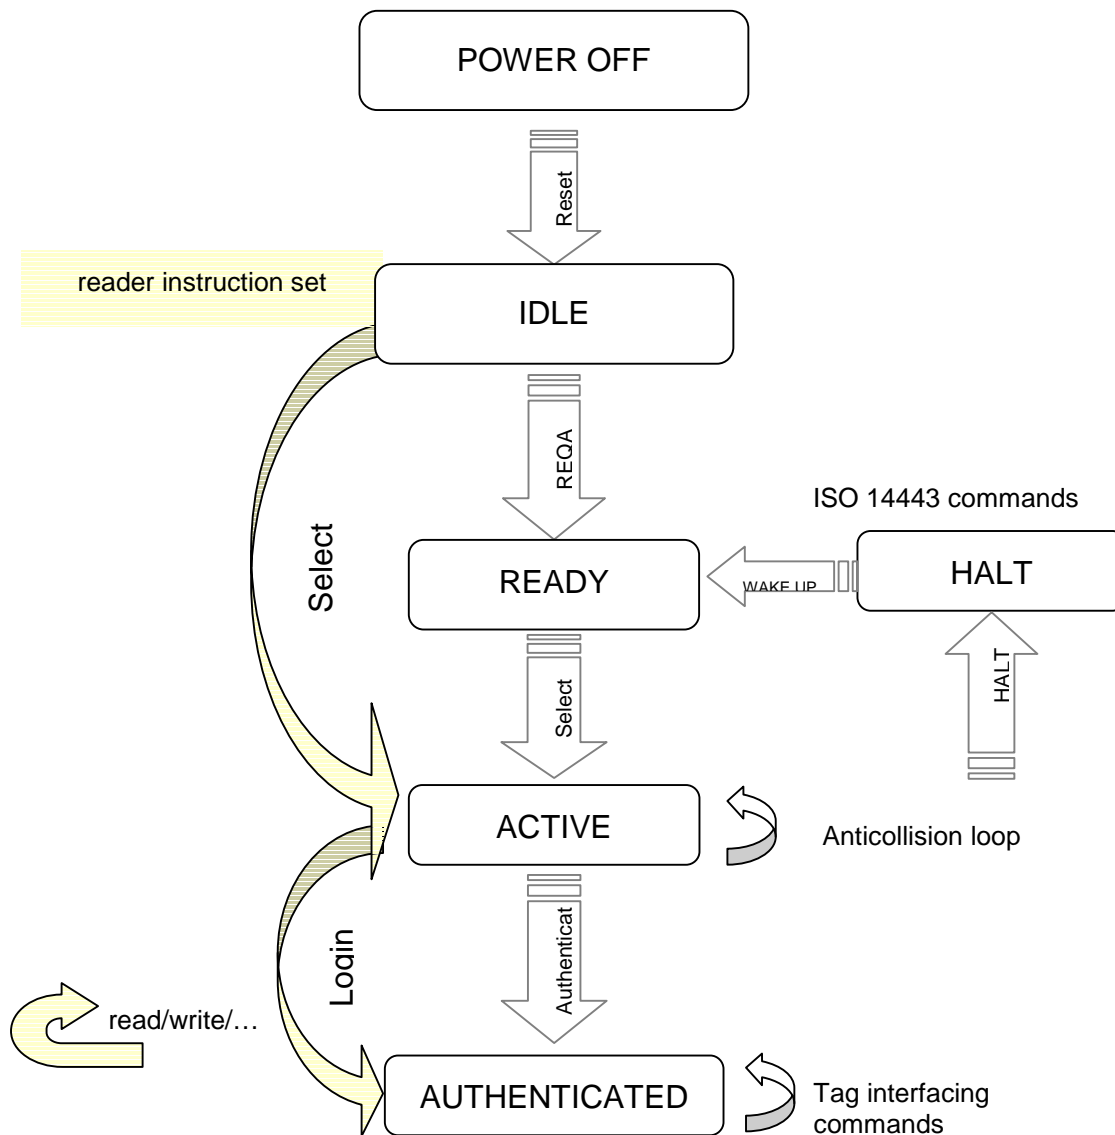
POWER OFF

Reset

reader instruction set

IDLE

REQA

ISO 14443 commands

Select

READY

WAKE UP

HALT

HALT

Select

ACTIVE

Anticollision loop

Login

Authenticat

read/write/…

AUTHENTICATED

Tag interfacing commands